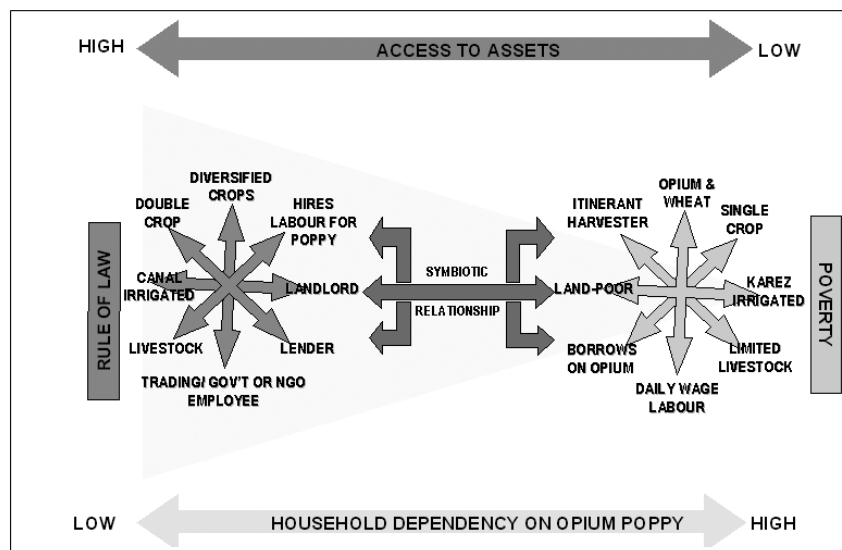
HIGH ACCESS TO ASSETS LOW

RULE OF LAW

DOUBLE CROP
DIVERSIFIED CROPS
HIRES LABOUR FOR POPPY
CANAL IRRIGATED
LANDLORD
LIVESTOCK
LENDER
TRADING/ GOV'T OR NGO EMPLOYEE

SYMBIOTIC
RELATIONSHIP

ITINERANT HARVESTER
OPIUM & WHEAT
SINGLE CROP
LAND-POOR
KAREZ IRRIGATED
BORROWS ON OPIUM
LIMITED LIVESTOCK
DAILY WAGE LABOUR

POVERTY

LOW HOUSEHOLD DEPENDENCY ON OPIUM POPPY HIGH